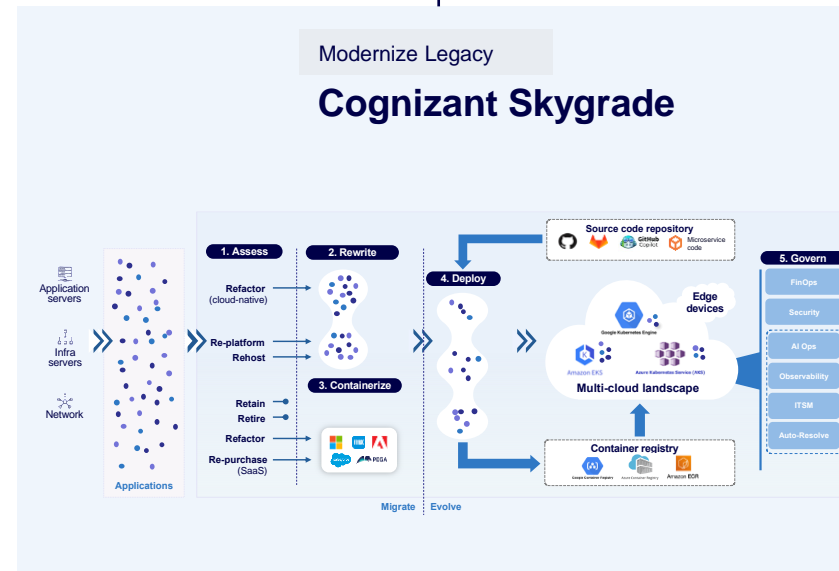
Modernize Legacy

Cognizant Skygrade

Application servers

Infra servers

Network

Applications

1. Assess

2. Rewrite

Refactor (cloud-native)

Re-platform

Rehost

3. Containerize

Retain

Retire

Refactor

Re-purchase (SaaS)

PEGA

4. Deploy

Source code repository

GitHub Copilot

Microservice code

Google Kubernetes Engine

Edge devices

Amazon EKS

Azure Kubernetes Service (AKS)

Multi-cloud landscape

Container registry

Google Container Registry

Azure Container Registry

Amazon ECR

5. Govern

FinOps

Security

AI Ops

Observability

ITSM

Auto-Resolve

Migrate

Evolve